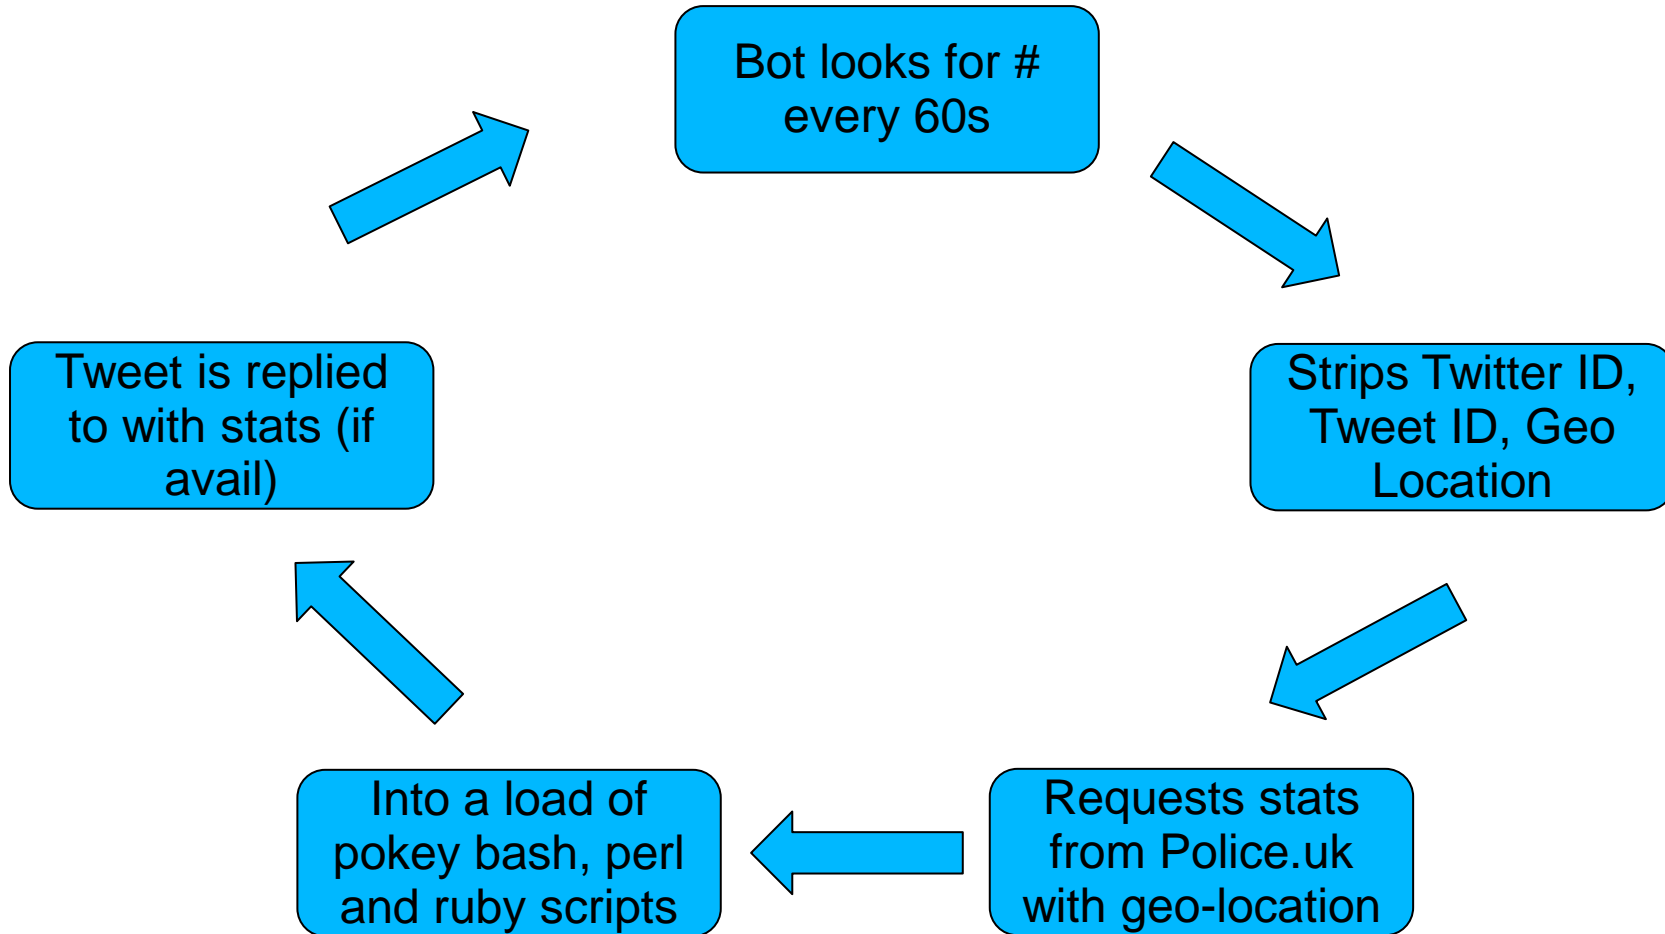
Bot looks for # every 60s

Strips Twitter ID, Tweet ID, Geo Location

Requests stats from Police.uk with geo-location

Into a load of pokey bash, perl and ruby scripts

Tweet is replied to with stats (if avail)